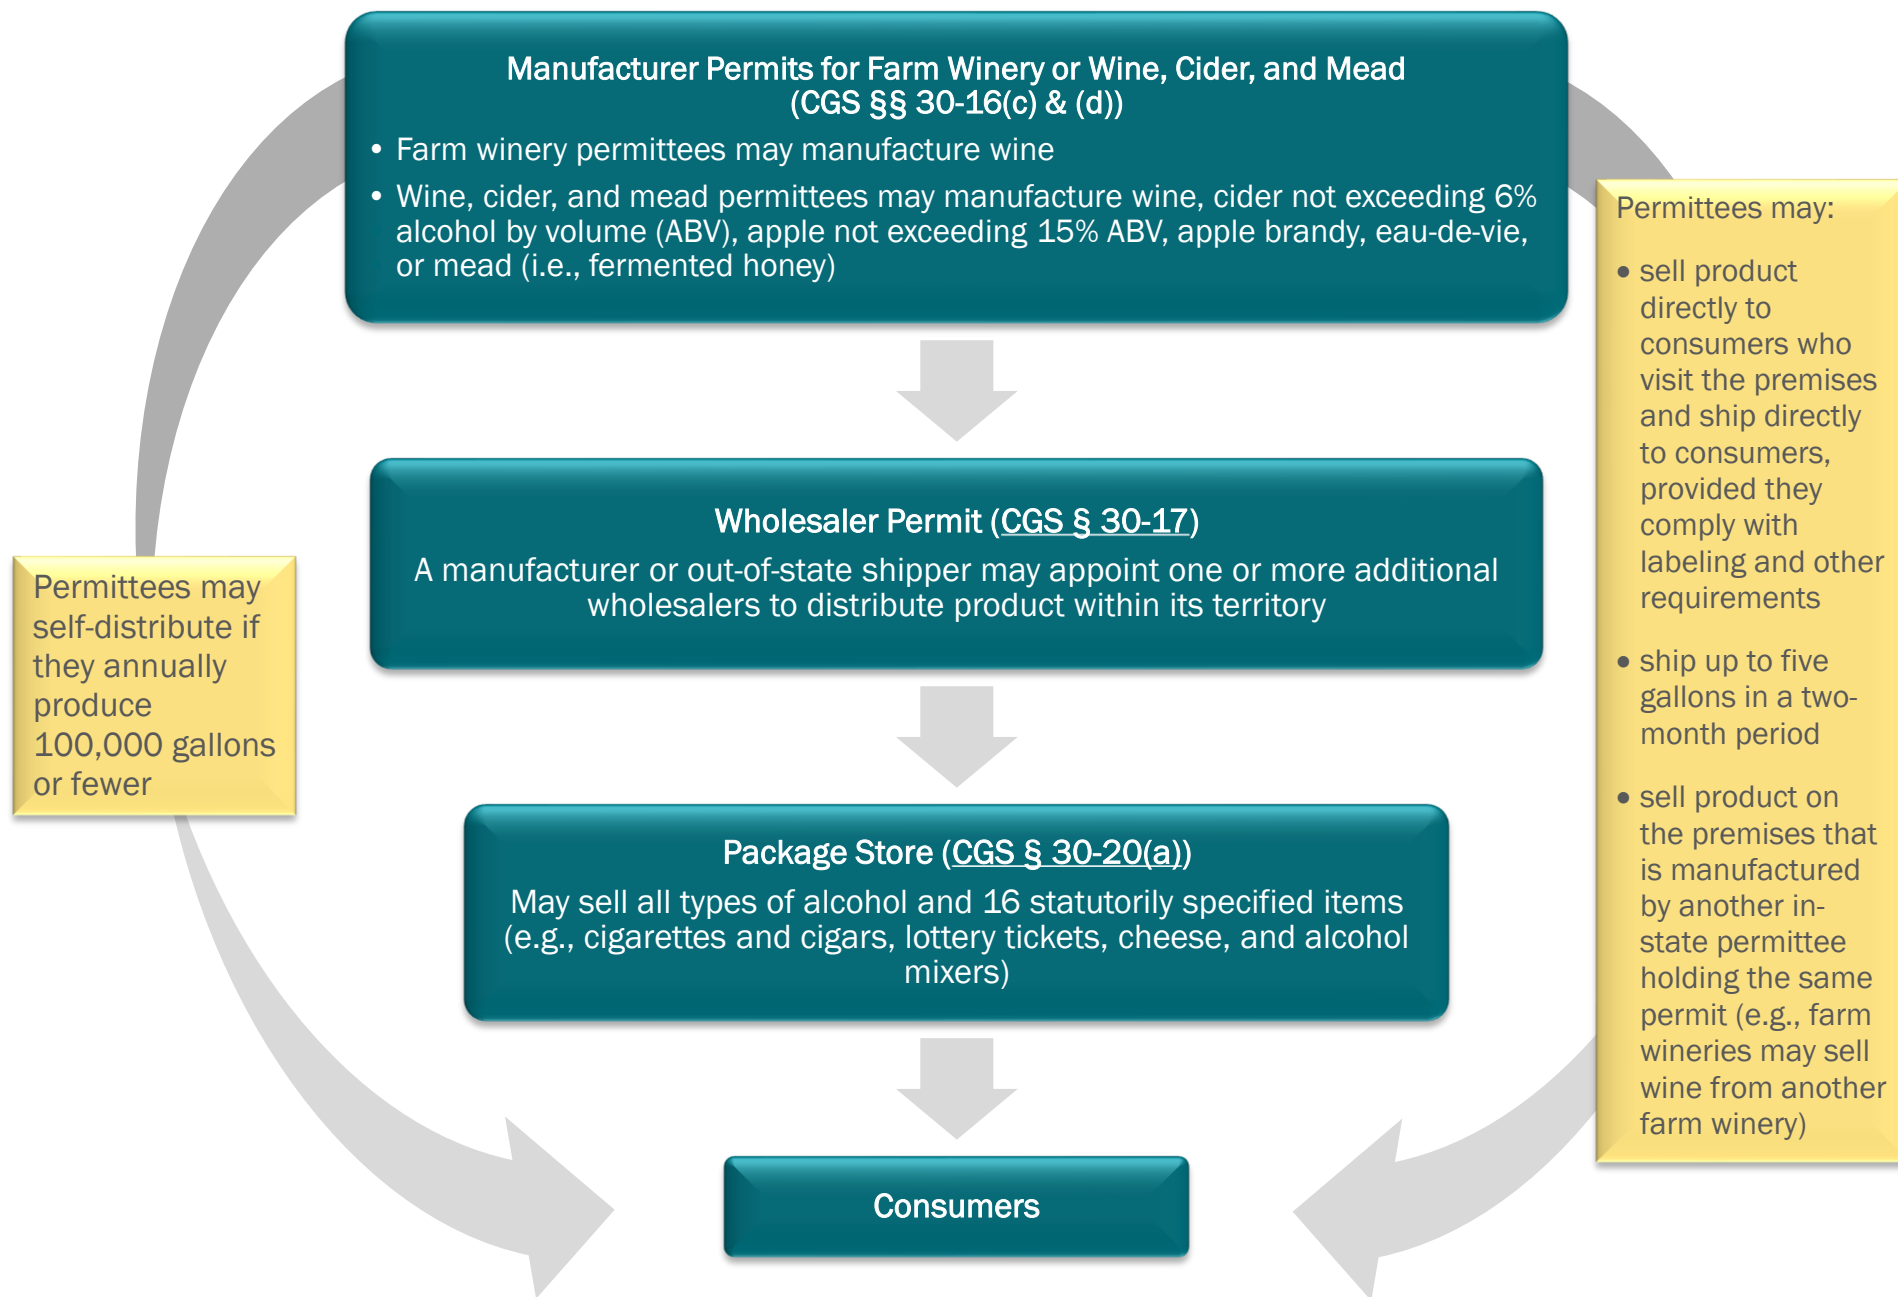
Manufacturer Permits for Farm Winery or Wine, Cider, and Mead (CGS §§ 30-16(c) & (d))

• Farm winery permittees may manufacture wine

• Wine, cider, and mead permittees may manufacture wine, cider not exceeding 6% alcohol by volume (ABV), apple not exceeding 15% ABV, apple brandy, eau-de-vie, or mead (i.e., fermented honey)

Wholesaler Permit (CGS § 30-17)

A manufacturer or out-of-state shipper may appoint one or more additional wholesalers to distribute product within its territory

Package Store (CGS § 30-20(a))

May sell all types of alcohol and 16 statutorily specified items (e.g., cigarettes and cigars, lottery tickets, cheese, and alcohol mixers)

Consumers

Permittees may self-distribute if they annually produce 100,000 gallons or fewer

Permittees may:

• sell product directly to consumers who visit the premises and ship directly to consumers, provided they comply with labeling and other requirements

• ship up to five gallons in a two-month period

• sell product on the premises that is manufactured by another in-state permittee holding the same permit (e.g., farm wineries may sell wine from another farm winery)